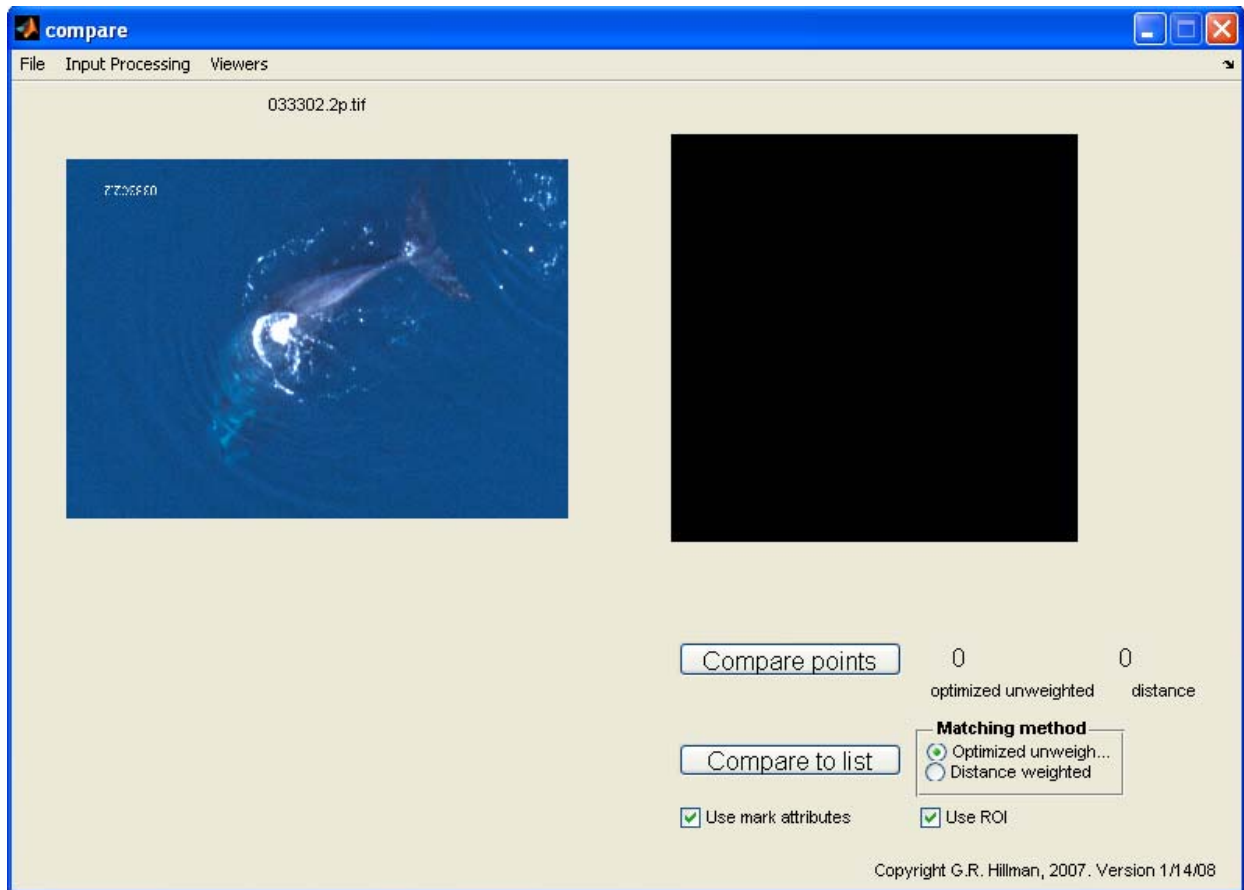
compare

File Input Processing Viewers

033302.2p.tif

ZZ.2EEE0

Compare points

0

0

optimized unweighted

distance

Compare to list

Matching method

Optimized unweigh...

Distance weighted

Use mark attributes

Use ROI

Copyright G.R. Hillman, 2007. Version 1/14/08